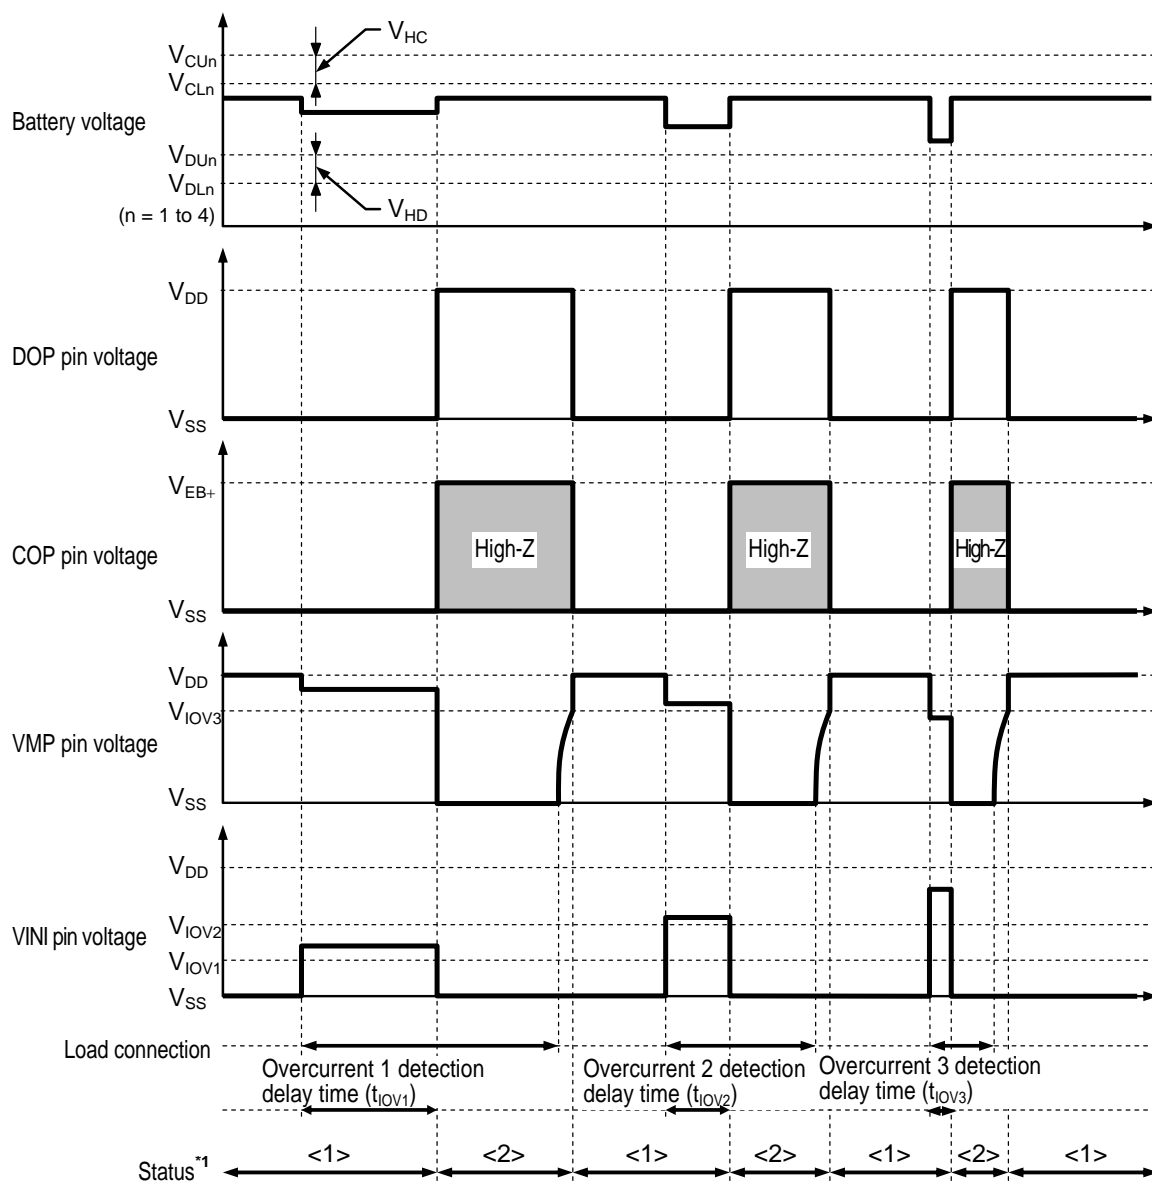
$V_{HC}$
$V_{CUn}$
$V_{CLn}$
Battery voltage
$V_{DUn}$
$V_{DLn}$
(n = 1 to 4)
$V_{HD}$

$V_{DD}$
DOP pin voltage
$V_{SS}$

$V_{EB+}$
COP pin voltage
High-Z
High-Z
High-Z
$V_{SS}$

$V_{DD}$
$V_{IOV3}$
VMP pin voltage
$V_{SS}$

$V_{DD}$
$V_{IOV2}$
VINI pin voltage
$V_{IOV1}$
$V_{SS}$

Load connection
Overcurrent 1 detection delay time ($t_{IOV1}$)
Overcurrent 2 detection delay time ($t_{IOV2}$)
Overcurrent 3 detection delay time ($t_{IOV3}$)

Status$^{*1}$
<1>
<2>
<1>
<2>
<1>
<2>
<1>